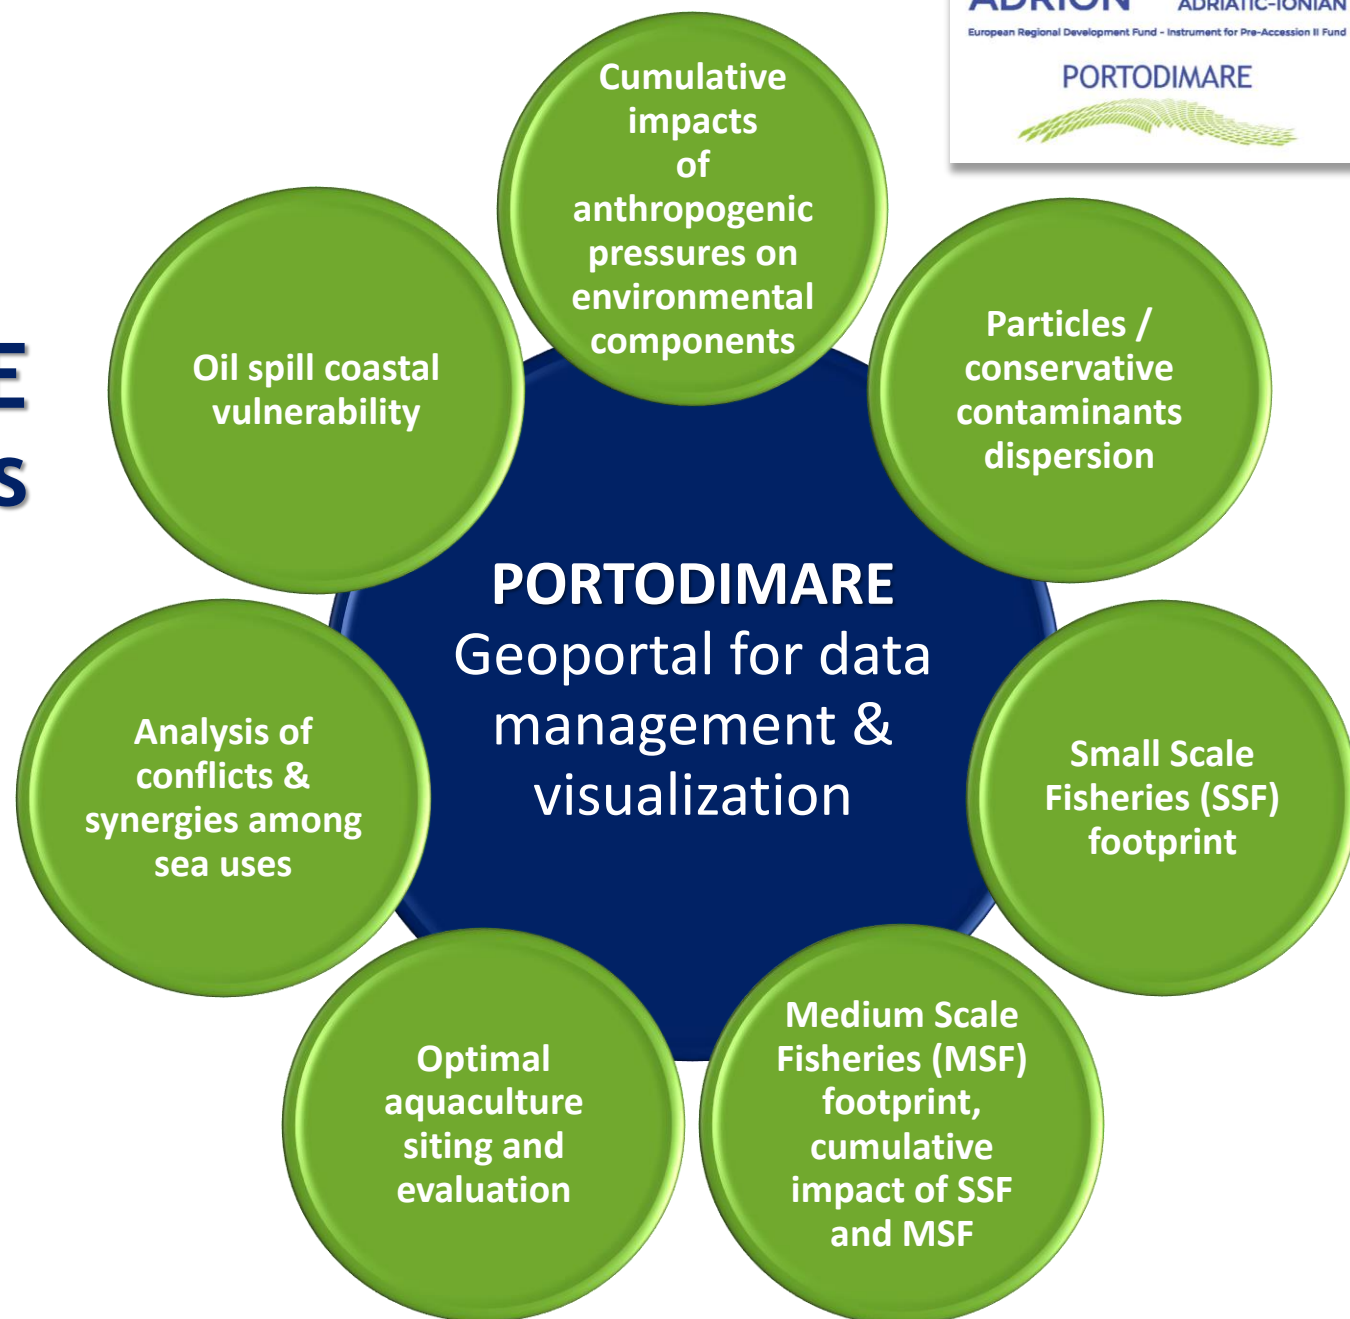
ADRION ADRIATIC-IONIAN
European Regional Development Fund - Instrument for Pre-Accession II Fund
PORTODIMARE

E
S

Cumulative impacts of anthropogenic pressures on environmental components

Oil spill coastal vulnerability

Particles / conservative contaminants dispersion

PORTODIMARE
Geoportal for data management & visualization

Analysis of conflicts & synergies among sea uses

Small Scale Fisheries (SSF) footprint

Optimal aquaculture siting and evaluation

Medium Scale Fisheries (MSF) footprint, cumulative impact of SSF and MSF